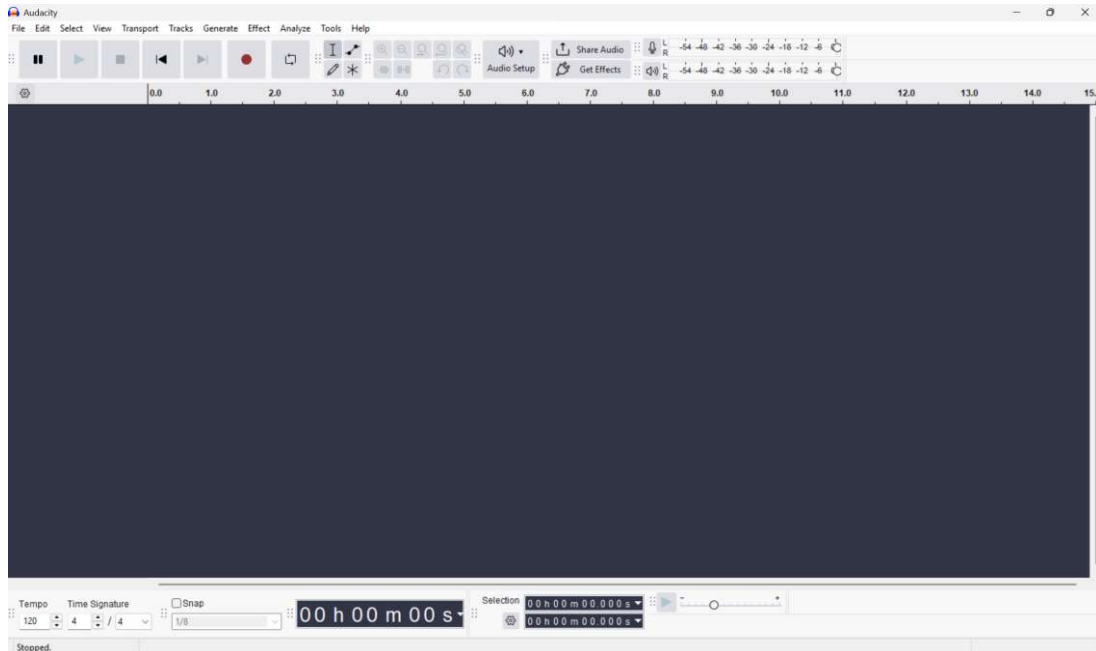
Audacity

File Edit Select View Transport Tracks Generate Effect Analyze Tools Help

Audio Setup

Share Audio

Get Effects

L R -54 -48 -42 -36 -30 -24 -18 -12 -6

L R -54 -48 -42 -36 -30 -24 -18 -12 -6

0.0 1.0 2.0 3.0 4.0 5.0 6.0 7.0 8.0 9.0 10.0 11.0 12.0 13.0 14.0 15.

Tempo Time Signature

120 4 / 4

Snap

1/8

00 h 00 m 00 s

Selection 0 0 h 0 0 m 0 0.0 0 0 s

0 0 h 0 0 m 0 0.0 0 0 s

Stopped.